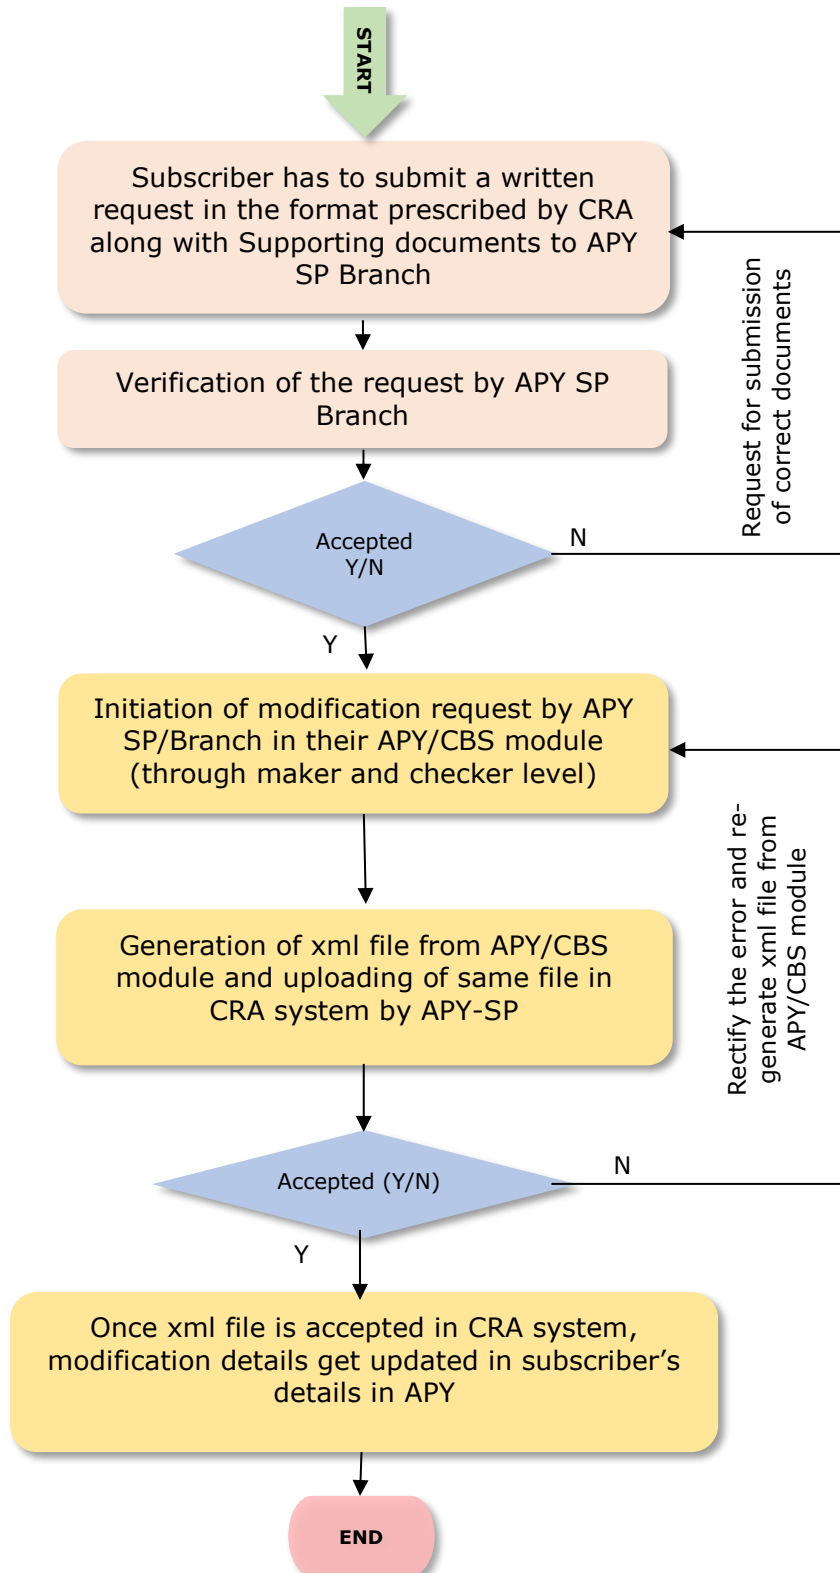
START

Subscriber has to submit a written request in the format prescribed by CRA along with Supporting documents to APY SP Branch

Request for submission of correct documents

Verification of the request by APY SP Branch

Accepted Y/N

N

Y

Initiation of modification request by APY SP/Branch in their APY/CBS module (through maker and checker level)

Rectify the error and re-generate xml file from APY/CBS module

Generation of xml file from APY/CBS module and uploading of same file in CRA system by APY-SP

Accepted (Y/N)

N

Y

Once xml file is accepted in CRA system, modification details get updated in subscriber's details in APY

END